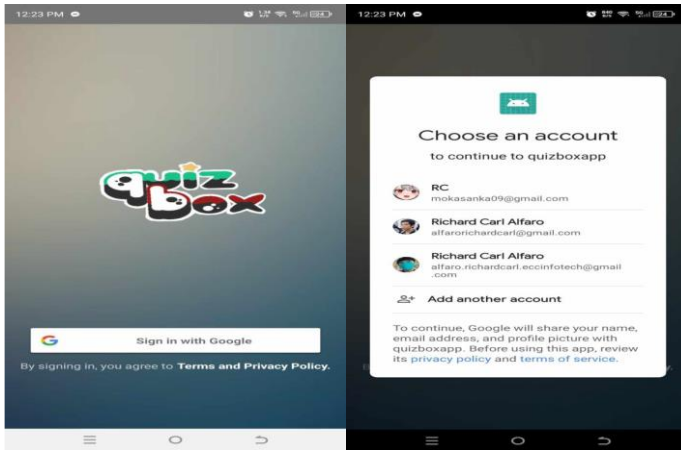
12:23 PM

quiz box

G Sign in with Google

By signing in, you agree to Terms and Privacy Policy.

12:23 PM

Choose an account

to continue to quizboxapp

RC
mokasanka09@gmail.com

Richard Carl Alfaro
alfarorichardcarl@gmail.com

Richard Carl Alfaro
alfaro.richardcarl.eccinfotech@gmail.com

Add another account

To continue, Google will share your name, email address, and profile picture with quizboxapp. Before using this app, review its privacy policy and terms of service.